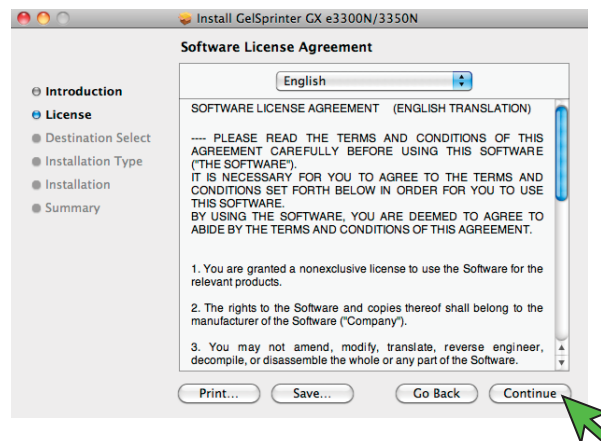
Install GelSprinter GX e3300N/3350N

Software License Agreement

Introduction
License
Destination Select
Installation Type
Installation
Summary

English

SOFTWARE LICENSE AGREEMENT (ENGLISH TRANSLATION)

---- PLEASE READ THE TERMS AND CONDITIONS OF THIS AGREEMENT CAREFULLY BEFORE USING THIS SOFTWARE ("THE SOFTWARE").
IT IS NECESSARY FOR YOU TO AGREE TO THE TERMS AND CONDITIONS SET FORTH BELOW IN ORDER FOR YOU TO USE THIS SOFTWARE.
BY USING THE SOFTWARE, YOU ARE DEEMED TO AGREE TO ABIDE BY THE TERMS AND CONDITIONS OF THIS AGREEMENT.

1. You are granted a nonexclusive license to use the Software for the relevant products.

2. The rights to the Software and copies thereof shall belong to the manufacturer of the Software ("Company").

3. You may not amend, modify, translate, reverse engineer, decompile, or disassemble the whole or any part of the Software.

Print... Save... Go Back Continue